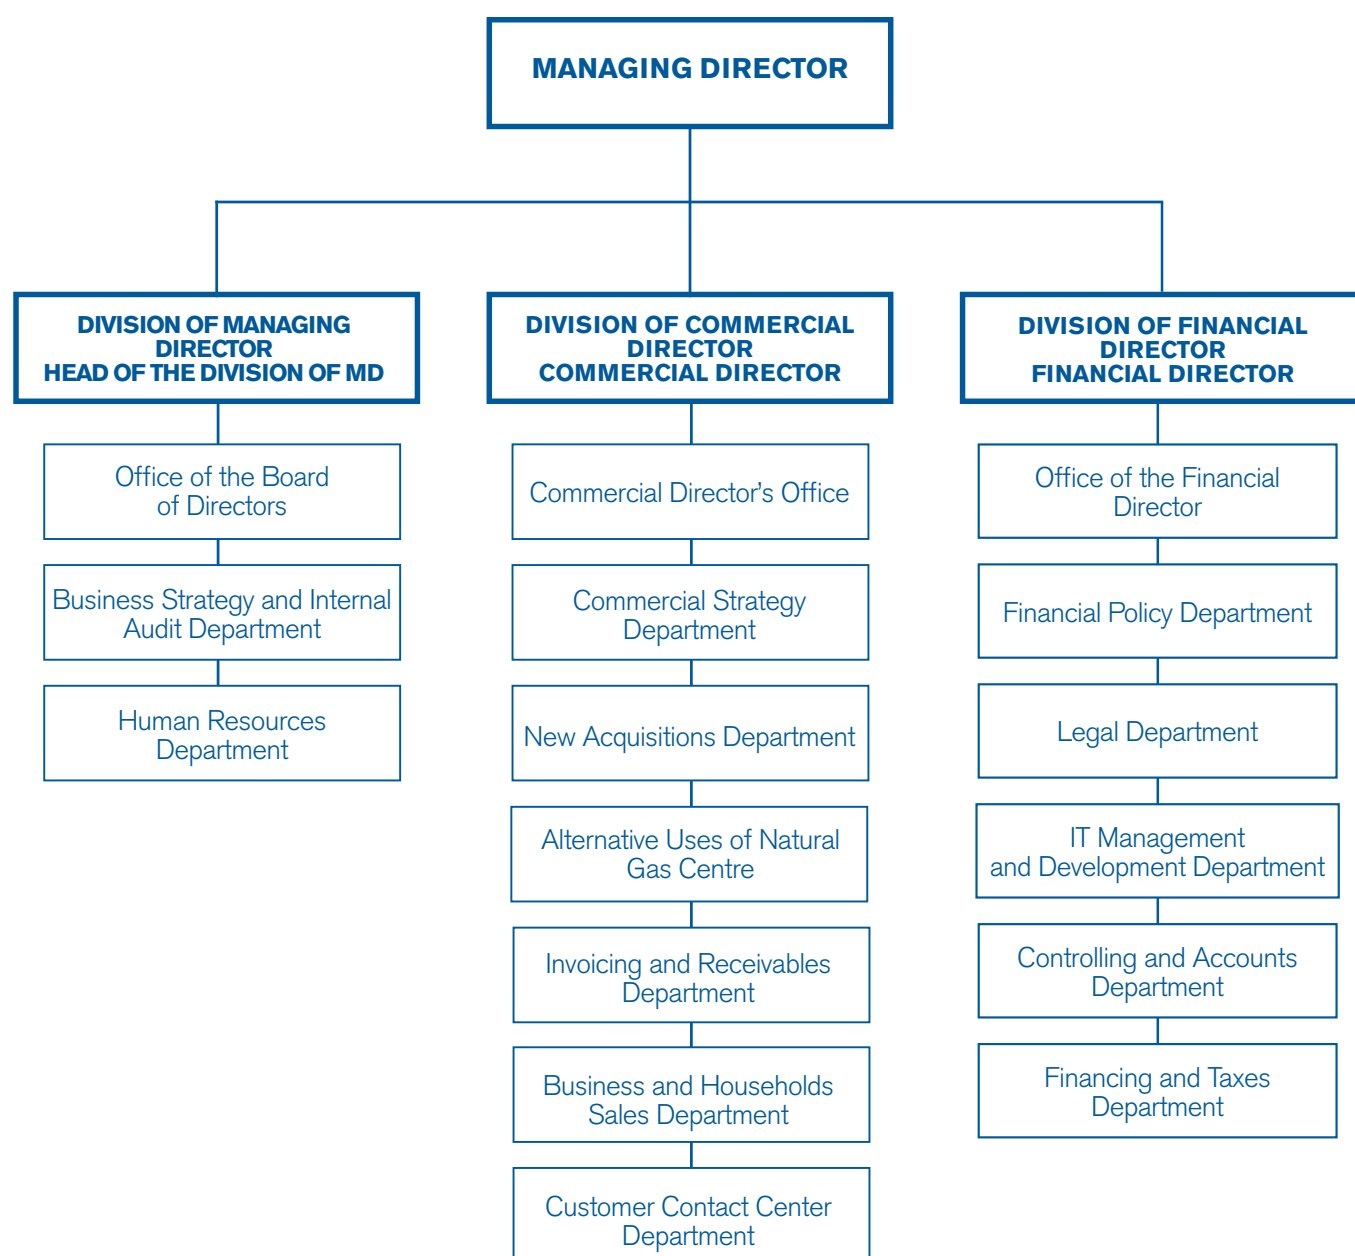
MANAGING DIRECTOR

DIVISION OF MANAGING DIRECTOR
HEAD OF THE DIVISION OF MD

Office of the Board of Directors

Business Strategy and Internal Audit Department

Human Resources Department

DIVISION OF COMMERCIAL DIRECTOR
COMMERCIAL DIRECTOR

Commercial Director's Office

Commercial Strategy Department

New Acquisitions Department

Alternative Uses of Natural Gas Centre

Invoicing and Receivables Department

Business and Households Sales Department

Customer Contact Center Department

DIVISION OF FINANCIAL DIRECTOR
FINANCIAL DIRECTOR

Office of the Financial Director

Financial Policy Department

Legal Department

IT Management and Development Department

Controlling and Accounts Department

Financing and Taxes Department